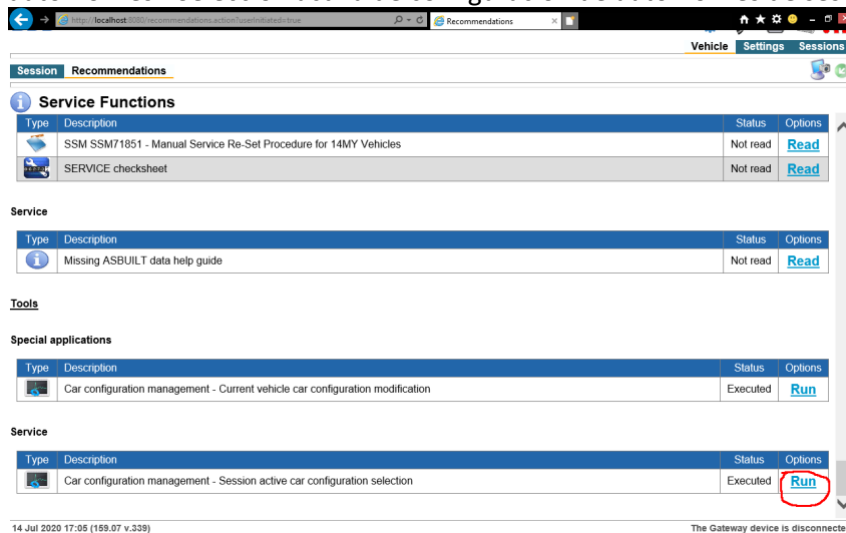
http://localhost:8080/recommendations.action?userInitiated=true

Recommendations

Vehicle Settings Sessions

Session Recommendations

Service Functions

| Type | Description | Status | Options |
|---|---|---|---|
| | SSM SSM71851 - Manual Service Re-Set Procedure for 14MY Vehicles | Not read | Read |
| | SERVICE checksheet | Not read | Read |

Service

| Type | Description | Status | Options |
|---|---|---|---|
| | Missing ASBUILT data help guide | Not read | Read |

Tools

Special applications

| Type | Description | Status | Options |
|---|---|---|---|
| | Car configuration management - Current vehicle car configuration modification | Executed | Run |

Service

| Type | Description | Status | Options |
|---|---|---|---|
| | Car configuration management - Session active car configuration selection | Executed | Run |

14 Jul 2020 17:05 (159.07 v.339)

The Gateway device is disconnecte